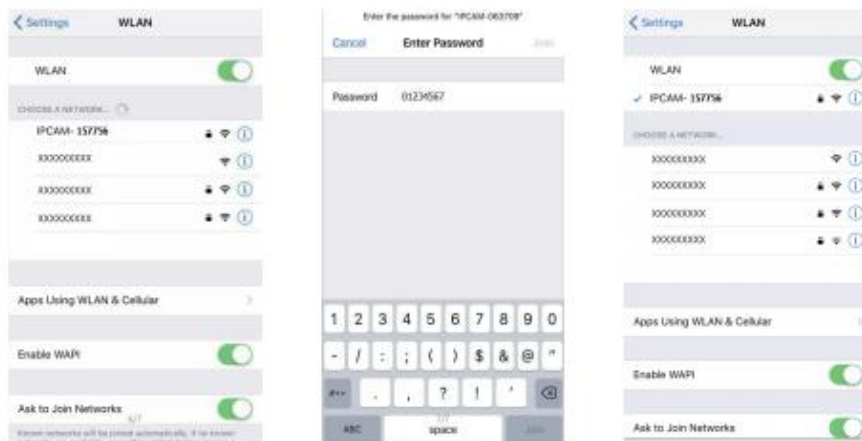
< Settings WLAN

WLAN

CHOOSE A NETWORK...

IPCAM- 157756

XXXXXXXXXX

XXXXXXXXXX

XXXXXXXXXX

Apps Using WLAN & Cellular

Enable WAPI

Ask to Join Networks

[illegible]

Enter the password for "IPCAM-063709"

Cancel Enter Password Join

Password 01234567

1 2 3 4 5 6 7 8 9 0

- / : ; ( ) $ & @ "

#+= . , ? ! ' ⌫

ABC space Join

< Settings WLAN

WLAN

✓ IPCAM- 157756

CHOOSE A NETWORK...

XXXXXXXXXX

XXXXXXXXXX

XXXXXXXXXX

XXXXXXXXXX

Apps Using WLAN & Cellular

Enable WAPI

Ask to Join Networks